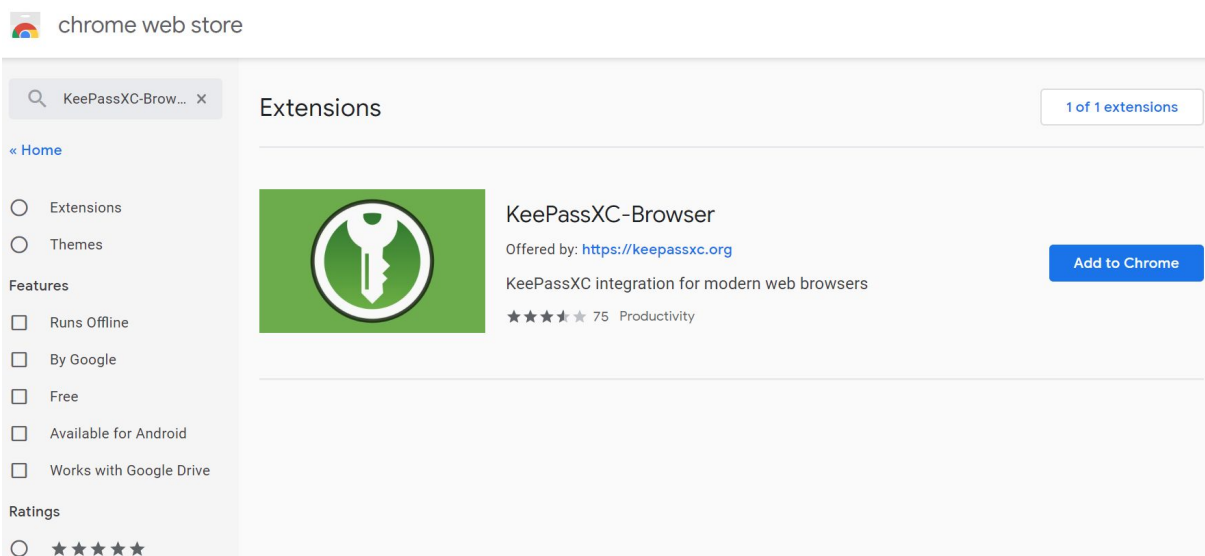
chrome web store

KeePassXC-Brow... ×

« Home

Extensions

Themes

Features

Runs Offline

By Google

Free

Available for Android

Works with Google Drive

Ratings

★★★★★

Extensions

1 of 1 extensions

KeePassXC-Browser

Offered by: https://keepassxc.org

KeePassXC integration for modern web browsers

★★★★★ 75 Productivity

Add to Chrome